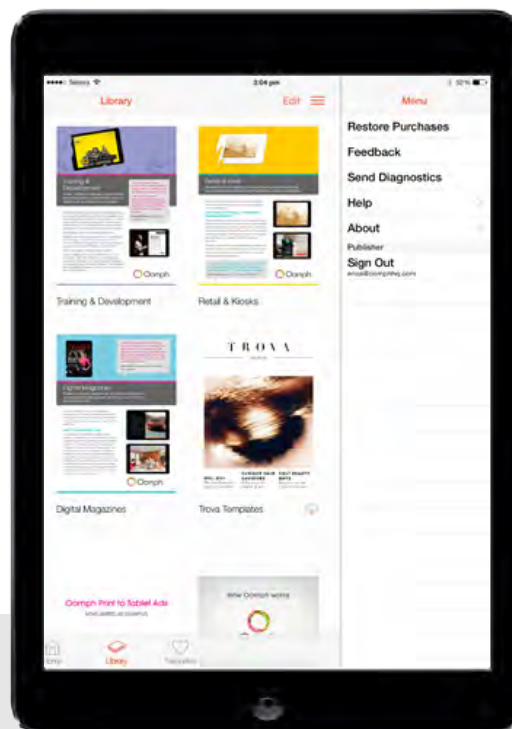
Sketch
3:04 pm
32%

Library
Edit

Menu

Restore Purchases
Feedback
Send Diagnostics
Help
About
Publisher
Sign Out
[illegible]

Training & Development
Oomph
Training & Development

Retail & Kiosks
Oomph
Retail & Kiosks

Digital Magazines
Oomph
Digital Magazines

TROVA
Trova Templates

Oomph Print to Tablet Ads

How Oomph works

Library